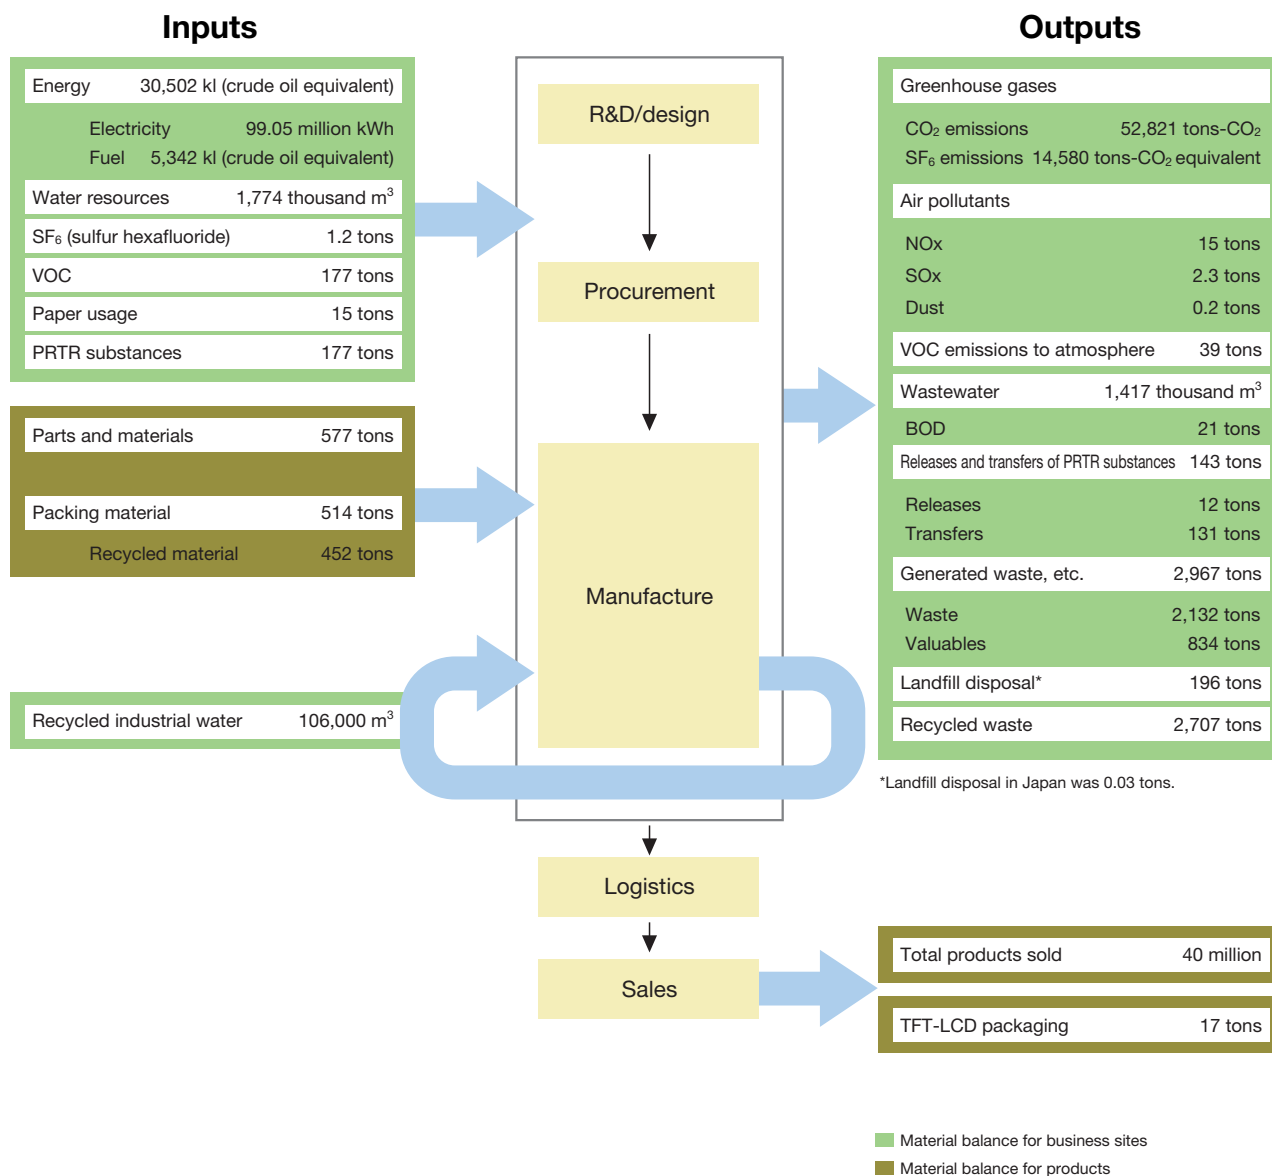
Inputs

Energy 30,502 kl (crude oil equivalent)
Electricity 99.05 million kWh
Fuel 5,342 kl (crude oil equivalent)
Water resources 1,774 thousand $m^3$
$SF_6$ (sulfur hexafluoride) 1.2 tons
VOC 177 tons
Paper usage 15 tons
PRTR substances 177 tons

Parts and materials 577 tons
Packing material 514 tons
Recycled material 452 tons

Recycled industrial water 106,000 $m^3$

R&D/design
Procurement
Manufacture
Logistics
Sales

Outputs

Greenhouse gases
$CO_2$ emissions 52,821 tons-$CO_2$
$SF_6$ emissions 14,580 tons-$CO_2$ equivalent
Air pollutants
NOx 15 tons
SOx 2.3 tons
Dust 0.2 tons
VOC emissions to atmosphere 39 tons
Wastewater 1,417 thousand $m^3$
BOD 21 tons
Releases and transfers of PRTR substances 143 tons
Releases 12 tons
Transfers 131 tons
Generated waste, etc. 2,967 tons
Waste 2,132 tons
Valuables 834 tons
Landfill disposal* 196 tons
Recycled waste 2,707 tons

*Landfill disposal in Japan was 0.03 tons.

Total products sold 40 million
TFT-LCD packaging 17 tons

Material balance for business sites
Material balance for products